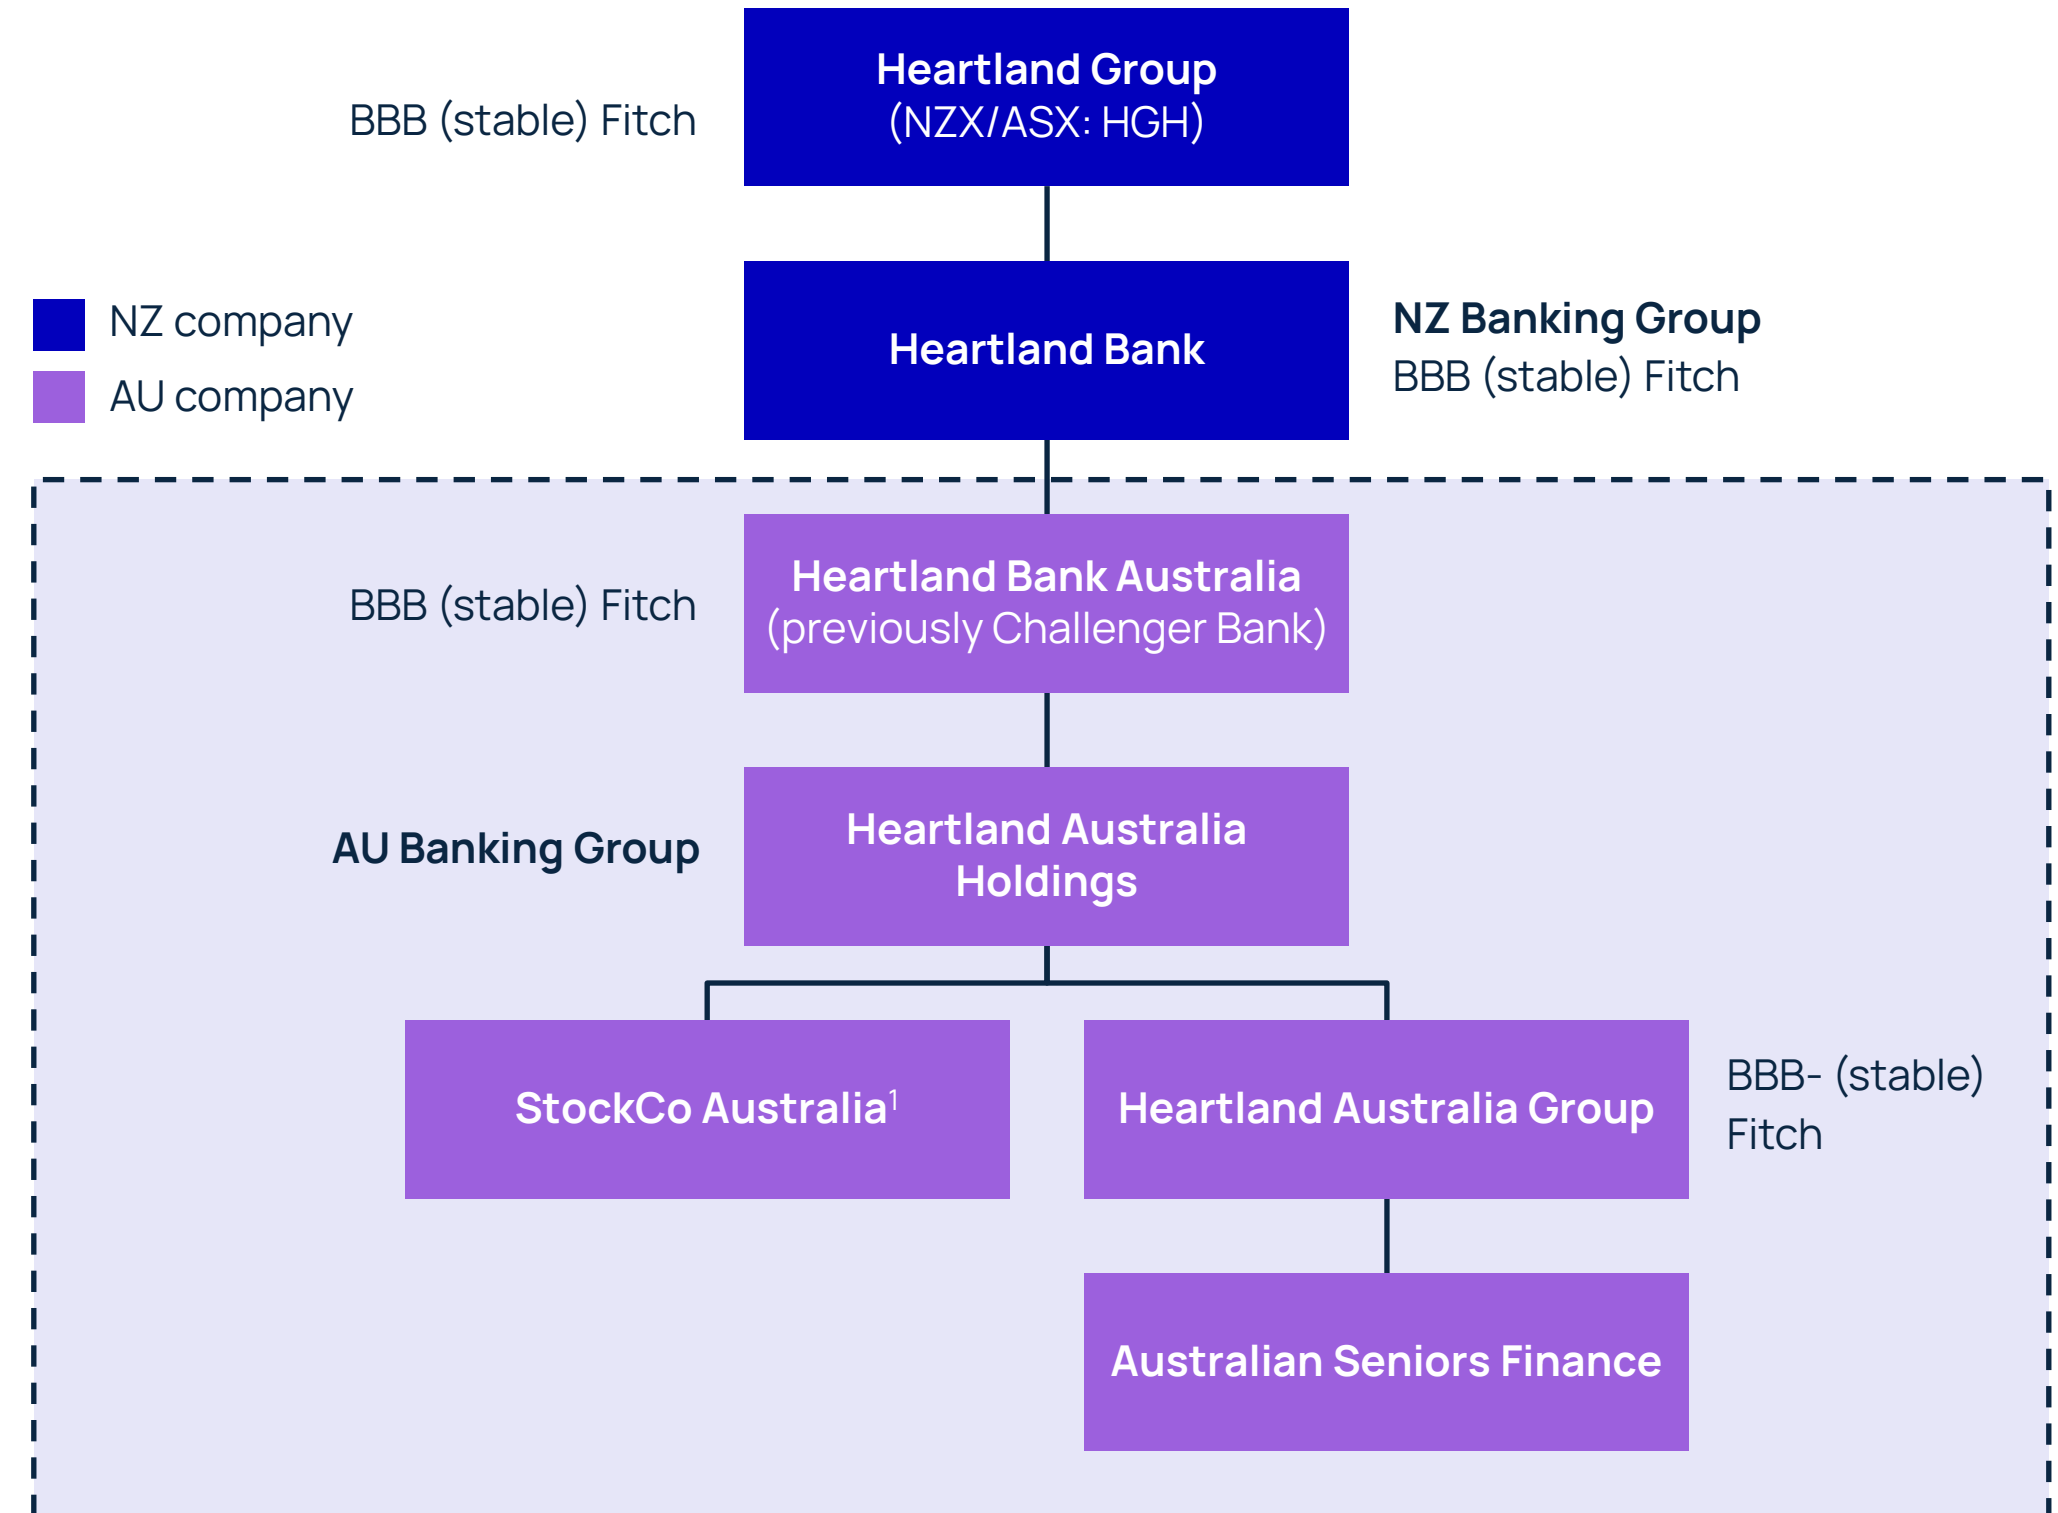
BBB (stable) Fitch

Heartland Group
(NZX/ASX: HGH)

NZ company
AU company

Heartland Bank

NZ Banking Group
BBB (stable) Fitch

BBB (stable) Fitch

Heartland Bank Australia
(previously Challenger Bank)

AU Banking Group

Heartland Australia Holdings

StockCo Australia$^1$

Heartland Australia Group

BBB- (stable) Fitch

Australian Seniors Finance